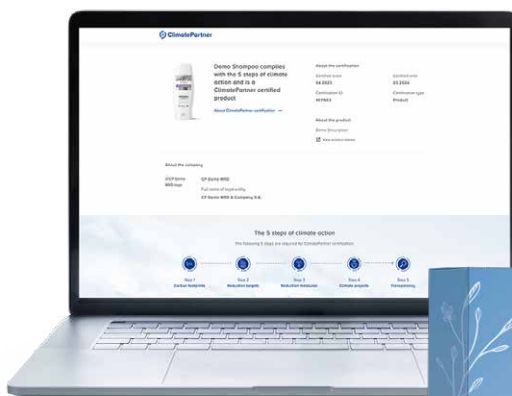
ClimatePartner

Demo Shampoo complies with the 5 steps of climate action and is a ClimatePartner certified product

About ClimatePartner certification →

About the certification

Certified since
04.2023

Certified until
03.2024

Certification ID
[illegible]

Certification type
Product

About the product

Demo Description

View product details

About the company

CP Demo
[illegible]

CP Demo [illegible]

Full name of responsibility

CP Demo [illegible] & Company S.A.

The 5 steps of climate action

The following 5 steps are required for ClimatePartner certification:

Step 1
Carbon footprints

Step 2
Reduction targets

Step 3
Reduction measures

Step 4
Climate projects

Step 5
Transparency